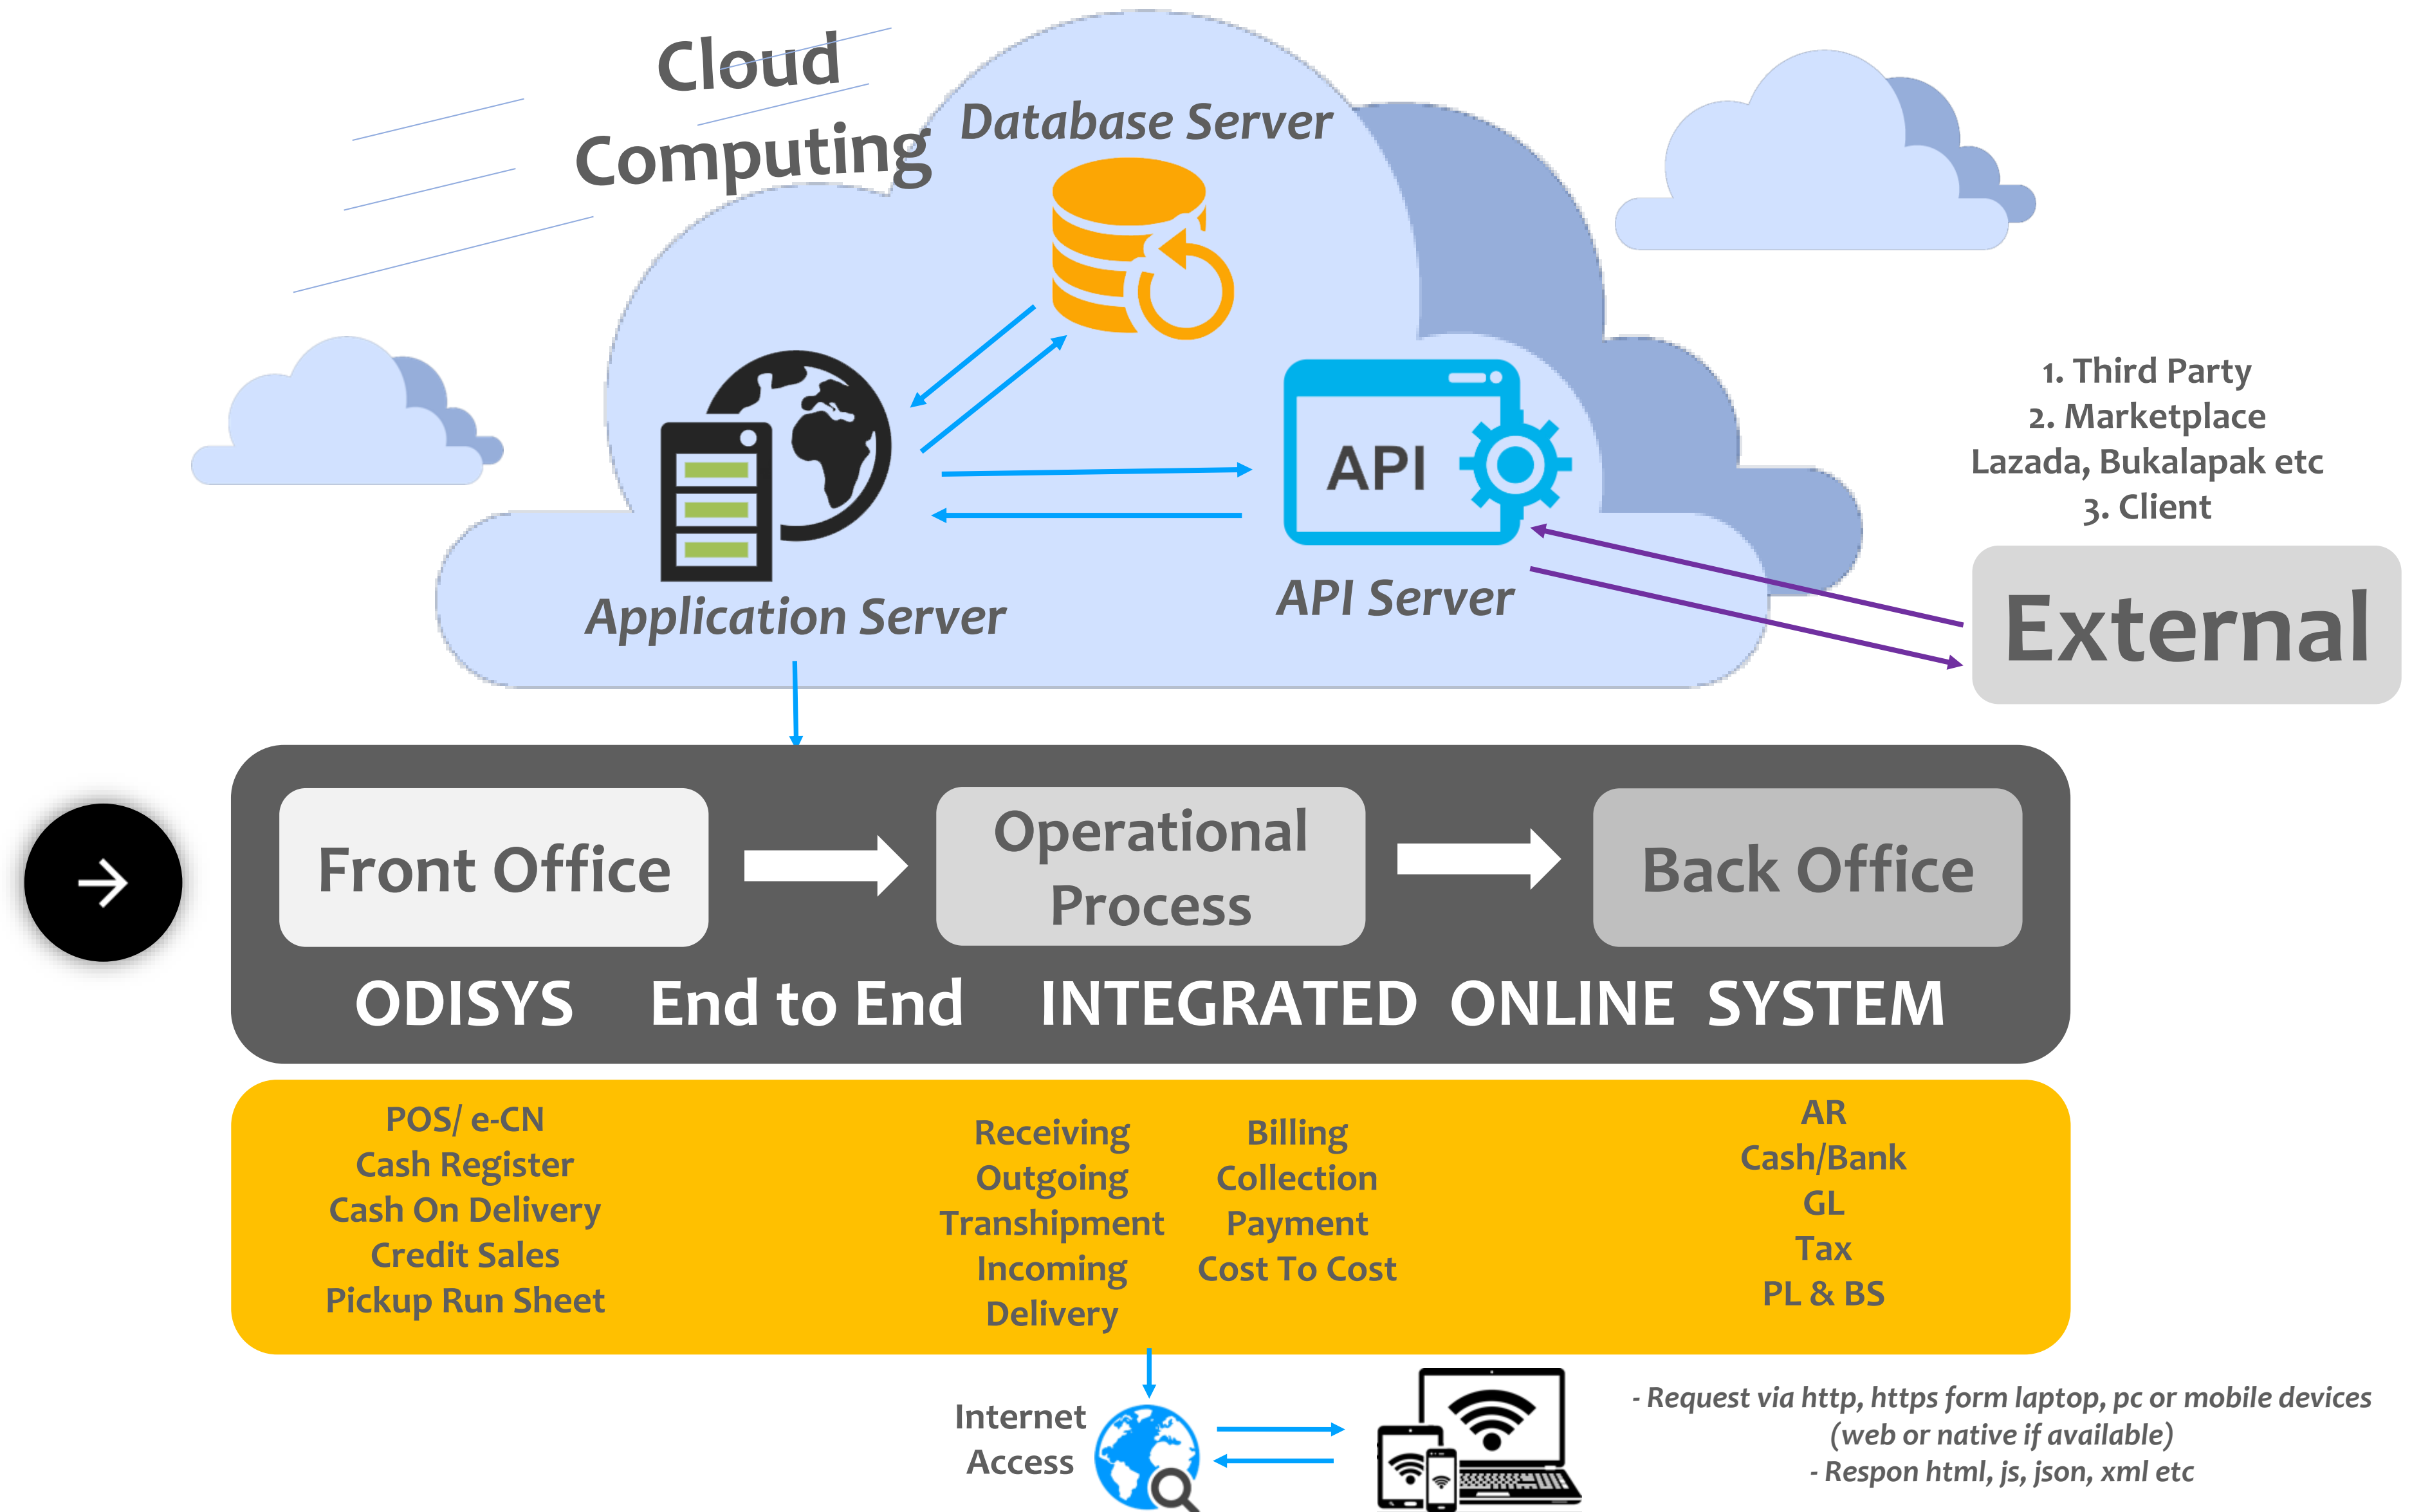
Cloud Computing

Database Server

Application Server

API

API Server

1. Third Party
2. Marketplace
Lazada, Bukalapak etc
3. Client

External

Front Office

Operational Process

Back Office

ODISYS End to End INTEGRATED ONLINE SYSTEM

POS/ e-CN
Cash Register
Cash On Delivery
Credit Sales
Pickup Run Sheet

Receiving
Outgoing
Transhipment
Incoming
Delivery

Billing
Collection
Payment
Cost To Cost

AR
Cash/Bank
GL
Tax
PL & BS

Internet Access

- Request via http, https form laptop, pc or mobile devices (web or native if available)
- Respon html, js, json, xml etc